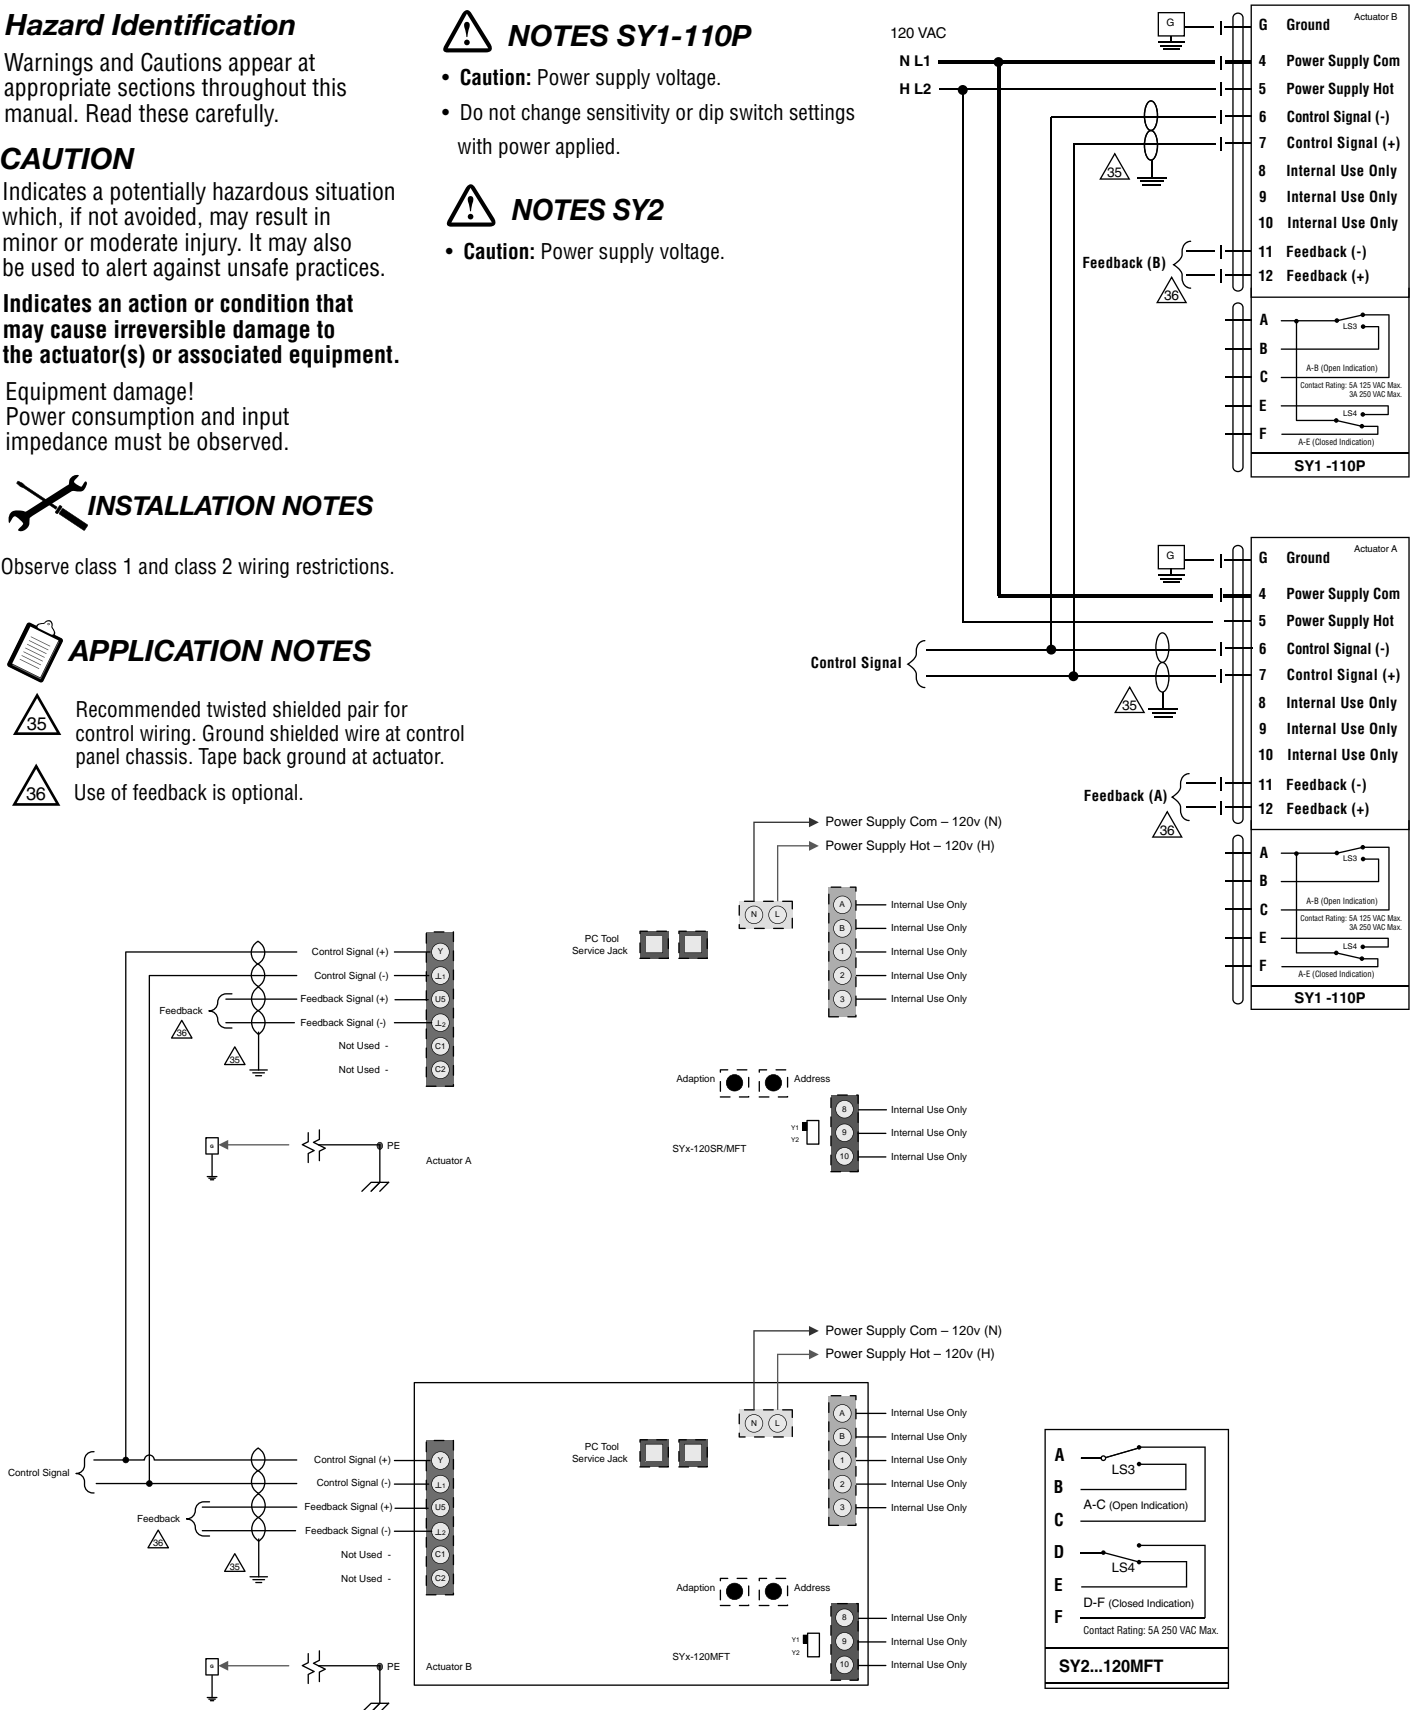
Hazard Identification

Warnings and Cautions appear at appropriate sections throughout this manual. Read these carefully.

CAUTION

Indicates a potentially hazardous situation which, if not avoided, may result in minor or moderate injury. It may also be used to alert against unsafe practices.

Indicates an action or condition that may cause irreversible damage to the actuator(s) or associated equipment.

Equipment damage!
Power consumption and input impedance must be observed.

INSTALLATION NOTES

Observe class 1 and class 2 wiring restrictions.

APPLICATION NOTES

35 Recommended twisted shielded pair for control wiring. Ground shielded wire at control panel chassis. Tape back ground at actuator.

36 Use of feedback is optional.

NOTES SY1-110P

• Caution: Power supply voltage.
• Do not change sensitivity or dip switch settings with power applied.

NOTES SY2

• Caution: Power supply voltage.

120 VAC
N L1
H L2
G
35
Feedback (B)
36
Actuator B
G Ground
4 Power Supply Com
5 Power Supply Hot
6 Control Signal (-)
7 Control Signal (+)
8 Internal Use Only
9 Internal Use Only
10 Internal Use Only
11 Feedback (-)
12 Feedback (+)
A
B
C
E
F
LS3
A-B (Open Indication)
Contact Rating: 5A 125 VAC Max. 3A 250 VAC Max.
LS4
A-E (Closed Indication)
SY1 -110P

G
Control Signal
35
Feedback (A)
36
Actuator A
G Ground
4 Power Supply Com
5 Power Supply Hot
6 Control Signal (-)
7 Control Signal (+)
8 Internal Use Only
9 Internal Use Only
10 Internal Use Only
11 Feedback (-)
12 Feedback (+)
A
B
C
E
F
LS3
A-B (Open Indication)
Contact Rating: 5A 125 VAC Max. 3A 250 VAC Max.
LS4
A-E (Closed Indication)
SY1 -110P

Power Supply Com – 120v (N)
Power Supply Hot – 120v (H)
N L
PC Tool Service Jack
A Internal Use Only
B Internal Use Only
1 Internal Use Only
2 Internal Use Only
3 Internal Use Only
Control Signal (+) Y
Control Signal (-) ⊥1
Feedback Signal (+) U5
Feedback Signal (-) ⊥2
Not Used - C1
Not Used - C2
Feedback
36
35
Adaption Address
8 Internal Use Only
9 Internal Use Only
10 Internal Use Only
Y1
Y2
SYx-120SR/MFT
G
PE
Actuator A

Power Supply Com – 120v (N)
Power Supply Hot – 120v (H)
N L
PC Tool Service Jack
A Internal Use Only
B Internal Use Only
1 Internal Use Only
2 Internal Use Only
3 Internal Use Only
Control Signal
Control Signal (+) Y
Control Signal (-) ⊥1
Feedback Signal (+) U5
Feedback Signal (-) ⊥2
Not Used - C1
Not Used - C2
Feedback
36
35
Adaption Address
8 Internal Use Only
9 Internal Use Only
10 Internal Use Only
Y1
Y2
SYx-120MFT
G
PE
Actuator B

A
B
C
D
E
F
LS3
A-C (Open Indication)
LS4
D-F (Closed Indication)
Contact Rating: 5A 250 VAC Max.
SY2...120MFT